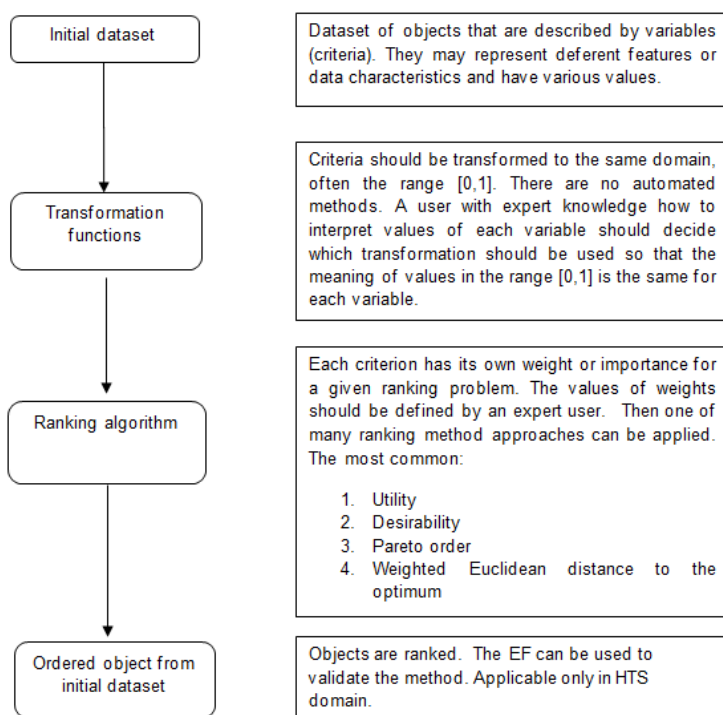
Initial dataset

Dataset of objects that are described by variables (criteria). They may represent deferent features or data characteristics and have various values.

Transformation functions

Criteria should be transformed to the same domain, often the range [0,1]. There are no automated methods. A user with expert knowledge how to interpret values of each variable should decide which transformation should be used so that the meaning of values in the range [0,1] is the same for each variable.

Ranking algorithm

Each criterion has its own weight or importance for a given ranking problem. The values of weights should be defined by an expert user. Then one of many ranking method approaches can be applied. The most common:

1. Utility
2. Desirability
3. Pareto order
4. Weighted Euclidean distance to the optimum

Ordered object from initial dataset

Objects are ranked. The EF can be used to validate the method. Applicable only in HTS domain.